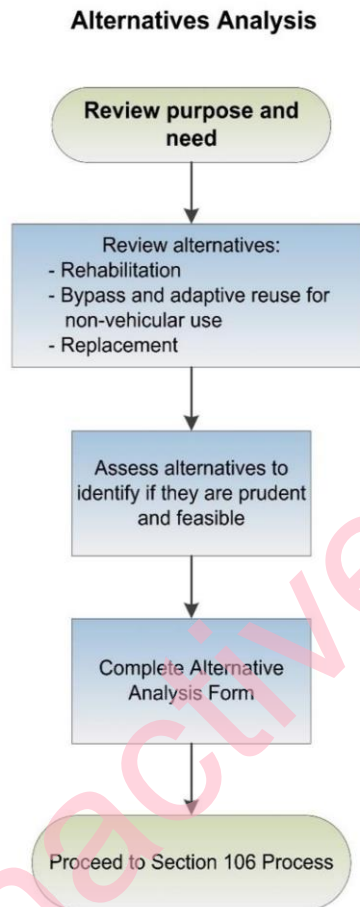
Alternatives Analysis

Review purpose and need

Review alternatives:
- Rehabilitation
- Bypass and adaptive reuse for non-vehicular use
- Replacement

Assess alternatives to identify if they are prudent and feasible

Complete Alternative Analysis Form

Proceed to Section 106 Process

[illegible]active